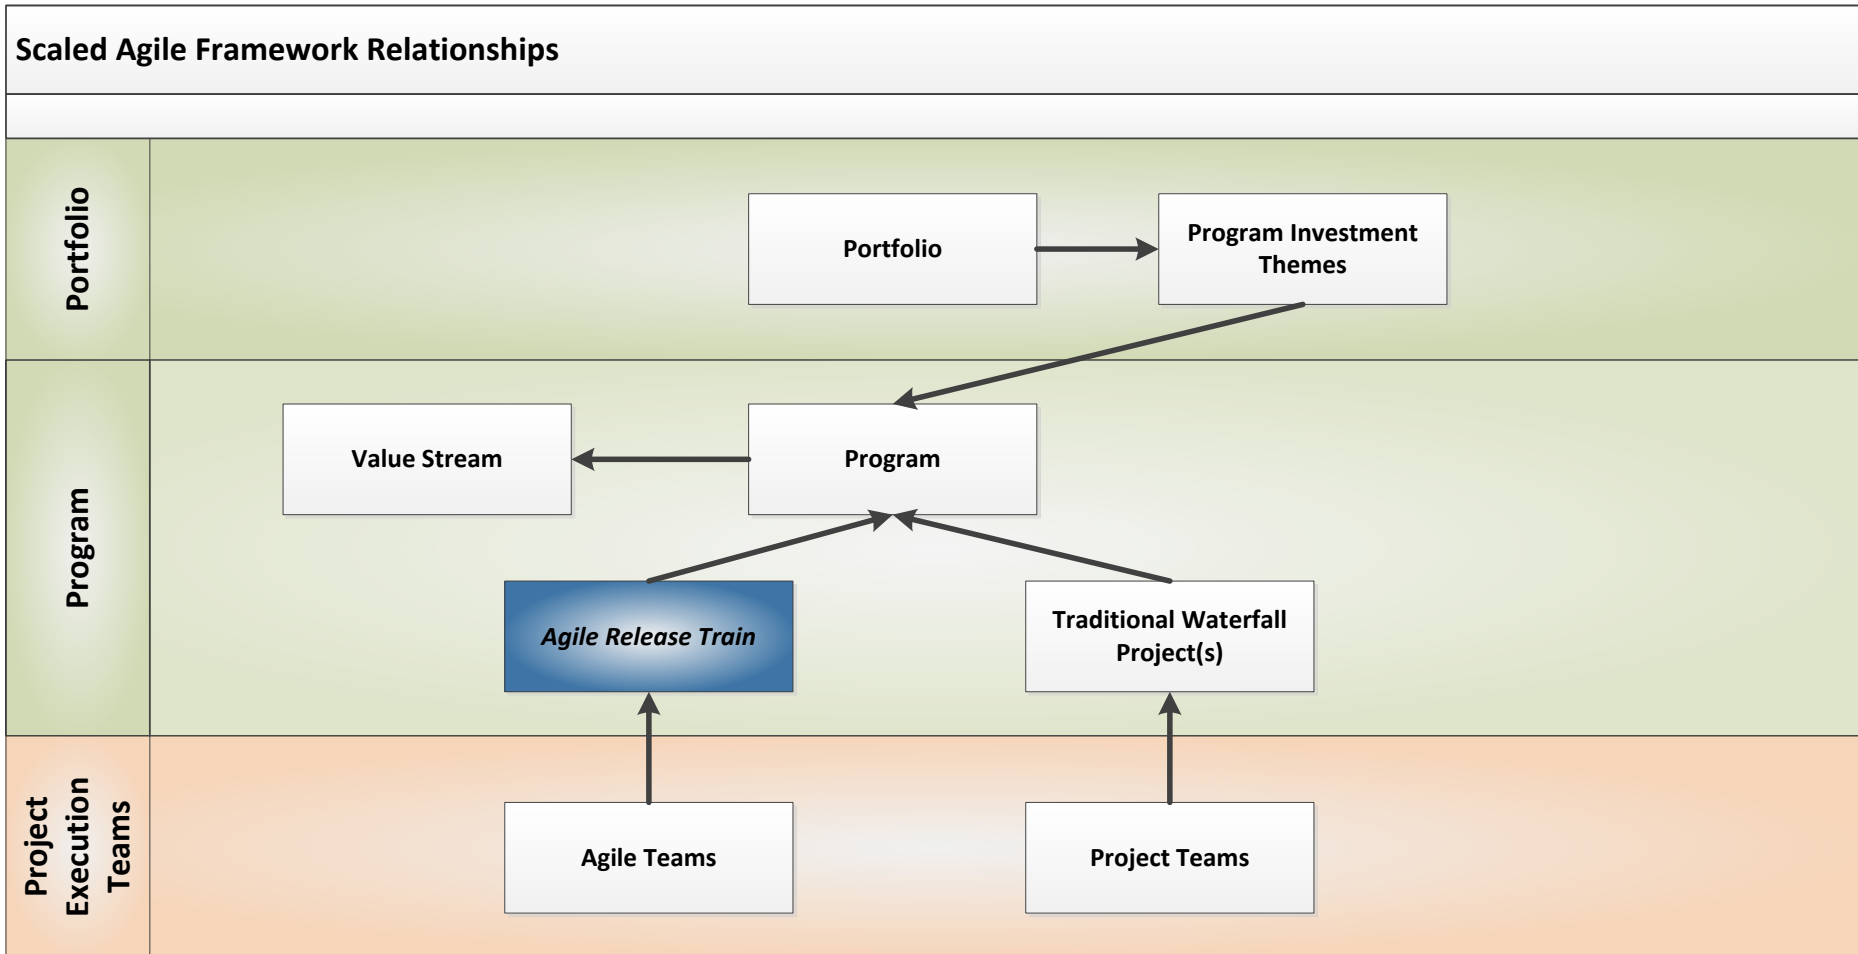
Scaled Agile Framework Relationships

Portfolio

Portfolio

Program Investment Themes

Program

Value Stream

Program

Agile Release Train

Traditional Waterfall Project(s)

Project Execution Teams

Agile Teams

Project Teams